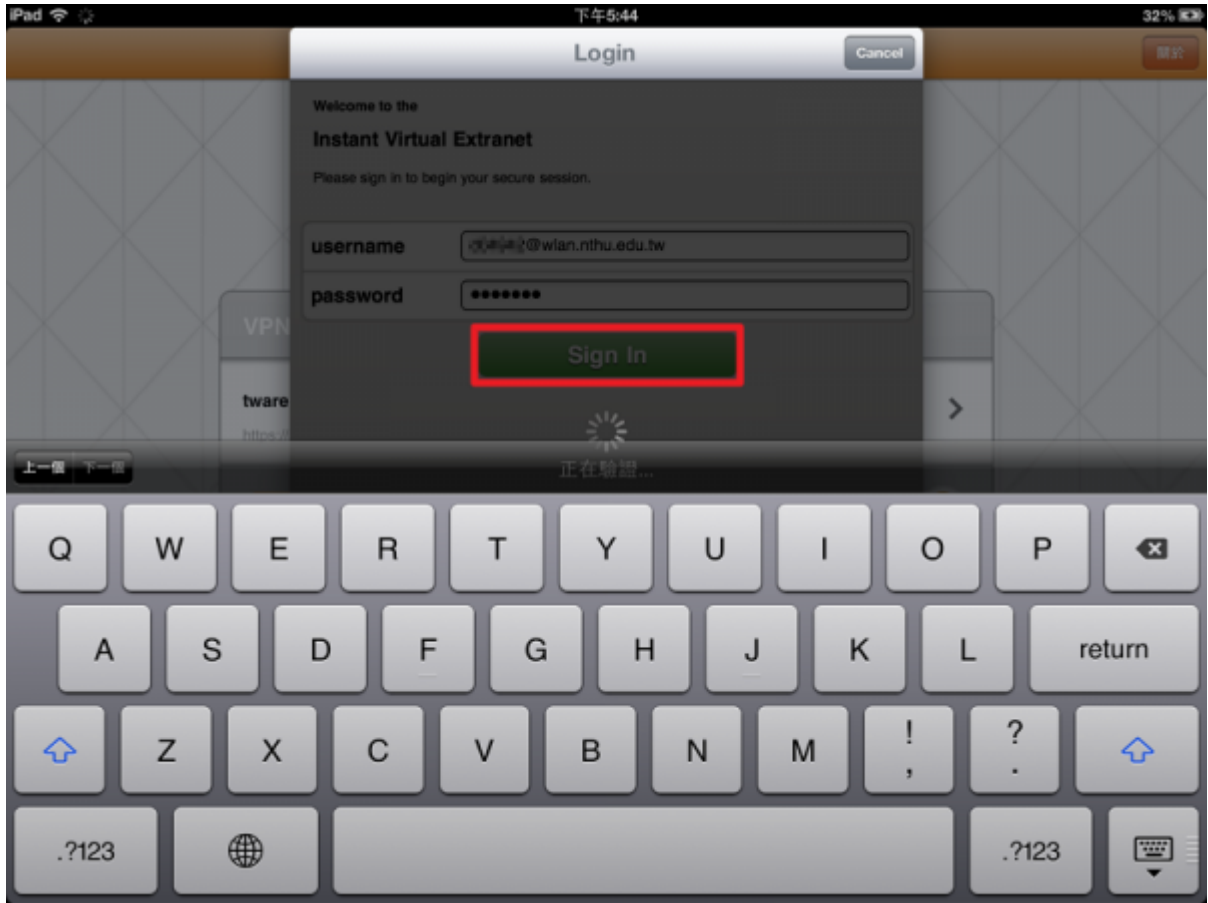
iPad 下午5:44 32%

關於

Login

Cancel

Welcome to the

Instant Virtual Extranet

Please sign in to begin your secure session.

username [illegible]@wlan.nthu.edu.tw

password ••••••••

Sign In

VPN

tware

https://

正在驗證...

上一個 下一個

Q W E R T Y U I O P

A S D F G H J K L return

Z X C V B N M ! , ? .

.?123 .?123